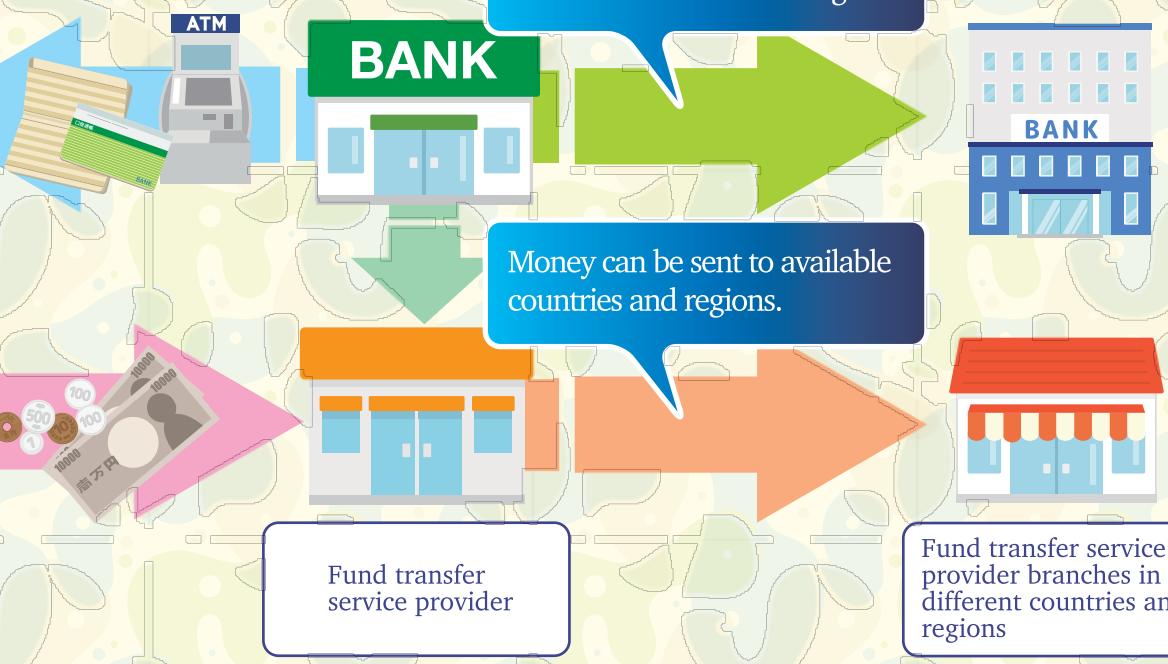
ATM

BANK

BANK

Money can be sent to available countries and regions.

10000

10000

壱万円

500

100

100

10

1

Fund transfer service provider

Fund transfer service provider branches in different countries an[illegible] regions